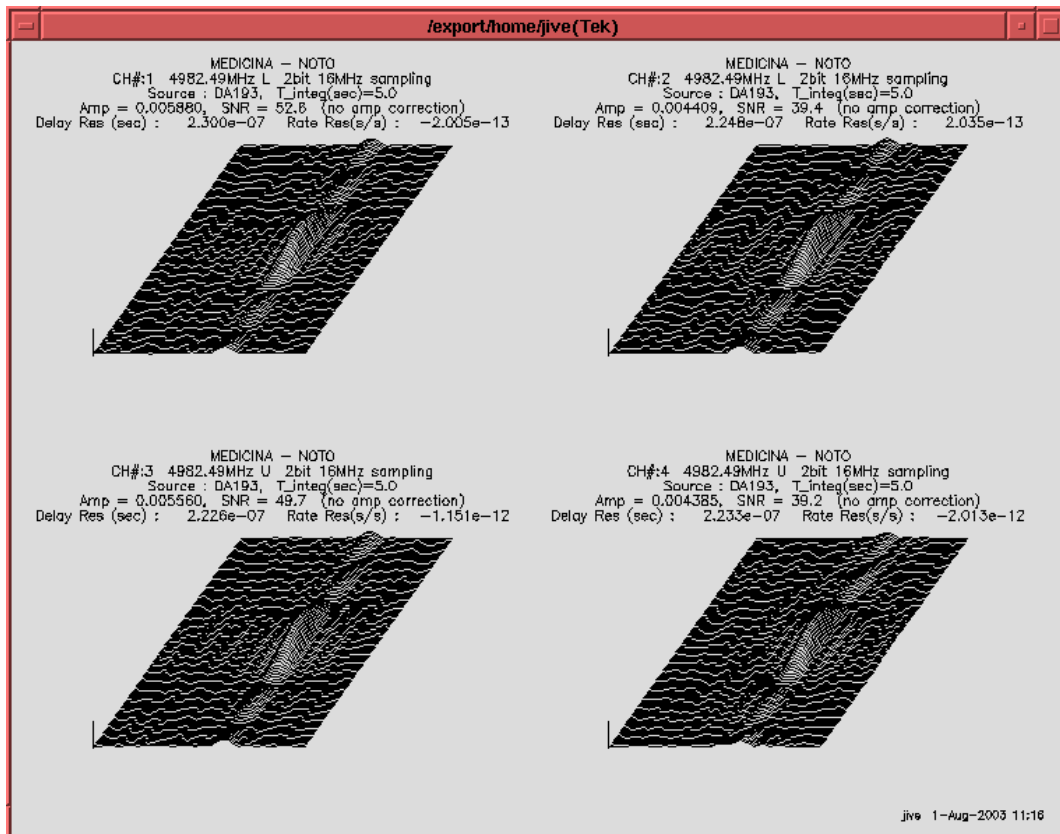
/export/home/jive(Tek)

MEDICINA – NOTO
CH#:1 4982.49MHz L 2bit 16MHz sampling
Source : DA193, T_integ(sec)=5.0
Amp = 0.005880, SNR = 52.8 (no amp correction)
Delay Res (sec) : 2.300e–07 Rate Res(s/s) : –2.005e–13

MEDICINA – NOTO
CH#:2 4982.49MHz L 2bit 16MHz sampling
Source : DA193, T_integ(sec)=5.0
Amp = 0.004409, SNR = 39.4 (no amp correction)
Delay Res (sec) : 2.248e–07 Rate Res(s/s) : 2.035e–13

MEDICINA – NOTO
CH#:3 4982.49MHz U 2bit 16MHz sampling
Source : DA193, T_integ(sec)=5.0
Amp = 0.005560, SNR = 49.7 (no amp correction)
Delay Res (sec) : 2.226e–07 Rate Res(s/s) : –1.151e–12

MEDICINA – NOTO
CH#:4 4982.49MHz U 2bit 16MHz sampling
Source : DA193, T_integ(sec)=5.0
Amp = 0.004385, SNR = 39.2 (no amp correction)
Delay Res (sec) : 2.233e–07 Rate Res(s/s) : –2.013e–12

jive 1–Aug–2003 11:16